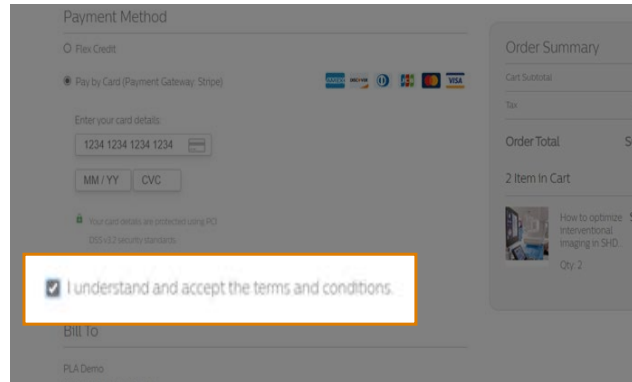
Payment Method

Flex Credit

Pay by Card (Payment Gateway: Stripe)

Enter your card details:

1234 1234 1234 1234

MM / YY CVC

Your card details are protected using PCI DSS v3.2 security standards.

I understand and accept the terms and conditions.

Bill To

PLA Demo

Order Summary

Cart Subtotal

Tax

Order Total S

2 Item In Cart

How to optimize Interventional Imaging in SHD...

Qty: 2